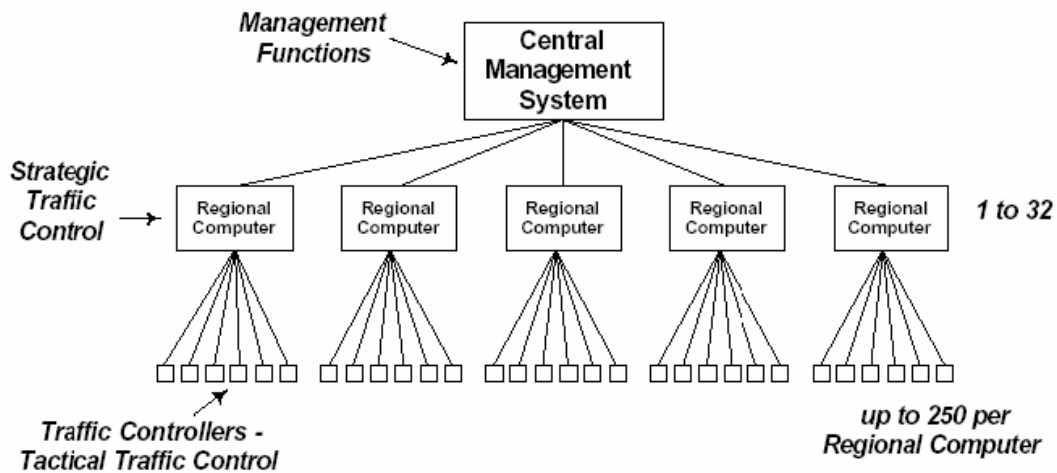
Management Functions

Central Management System

Strategic Trafiic Control

Regional Computer

Regional Computer

Regional Computer

Regional Computer

Regional Computer

1 to 32

Traffic Controllers - Tactical Traffic Control

up to 250 per Regional Computer